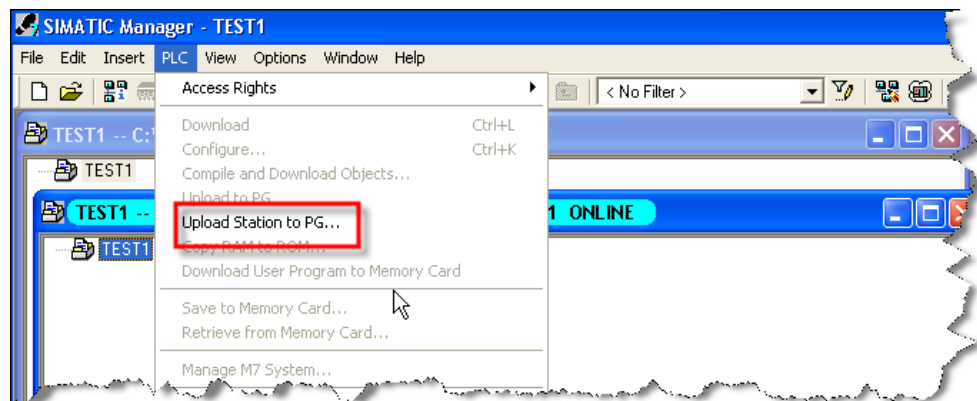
SIMATIC Manager - TEST1

File Edit Insert PLC View Options Window Help

< No Filter >

TEST1 -- C:\

TEST1

TEST1 --

1 ONLINE

TEST1

Access Rights

Download Ctrl+L
Configure... Ctrl+K
Compile and Download Objects...
Upload to PG
Upload Station to PG...
Copy RAM to ROM...
Download User Program to Memory Card

Save to Memory Card...
Retrieve from Memory Card...

Manage M7 System...